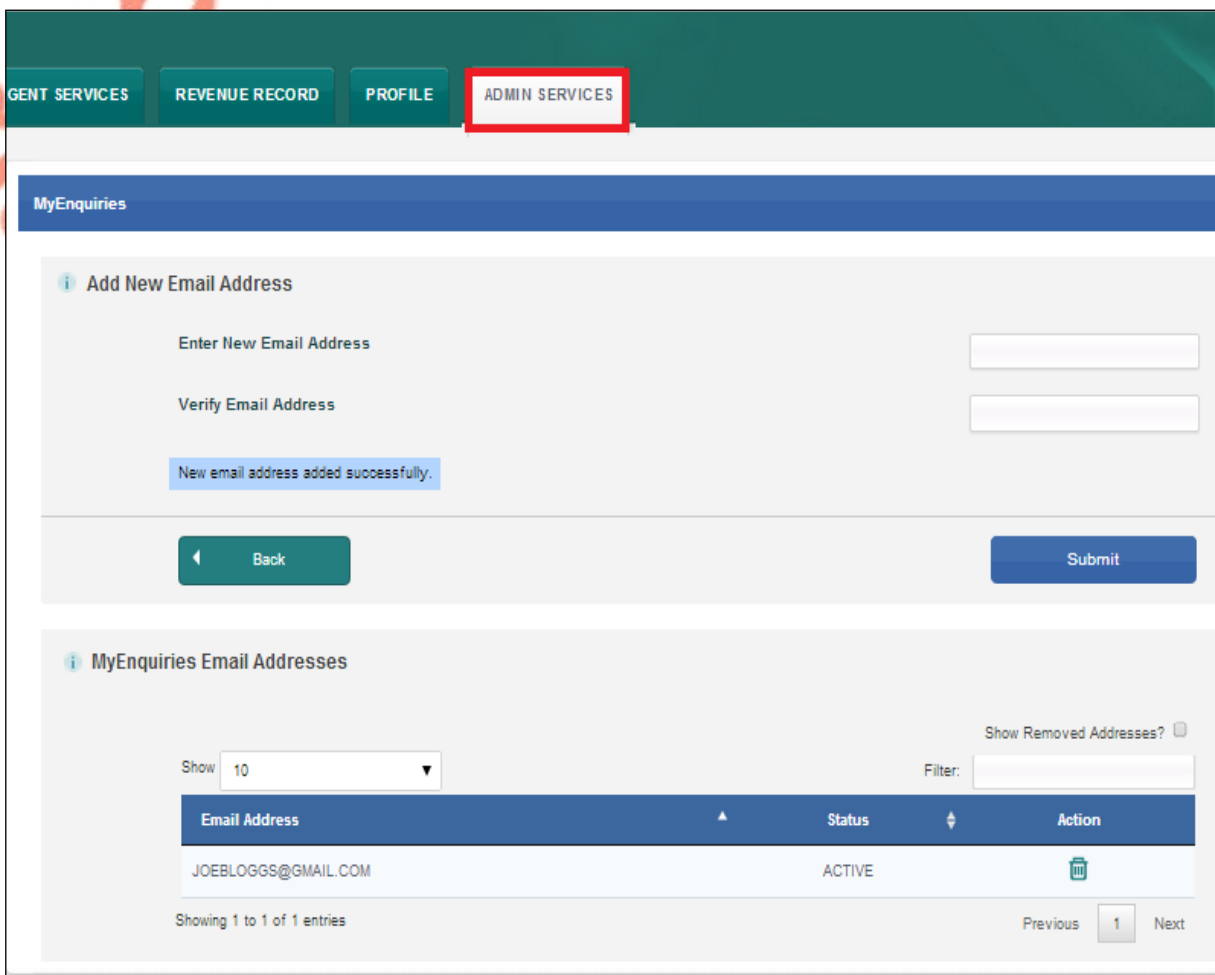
GENT SERVICES REVENUE RECORD PROFILE ADMIN SERVICES

MyEnquiries

Add New Email Address

Enter New Email Address

Verify Email Address

New email address added successfully.

Back

Submit

MyEnquiries Email Addresses

Show Removed Addresses?

Show 10

Filter:

| Email Address | Status | Action |
|---|---|---|
| JOEBLOGGS@GMAIL.COM | ACTIVE | |

Showing 1 to 1 of 1 entries

Previous 1 Next